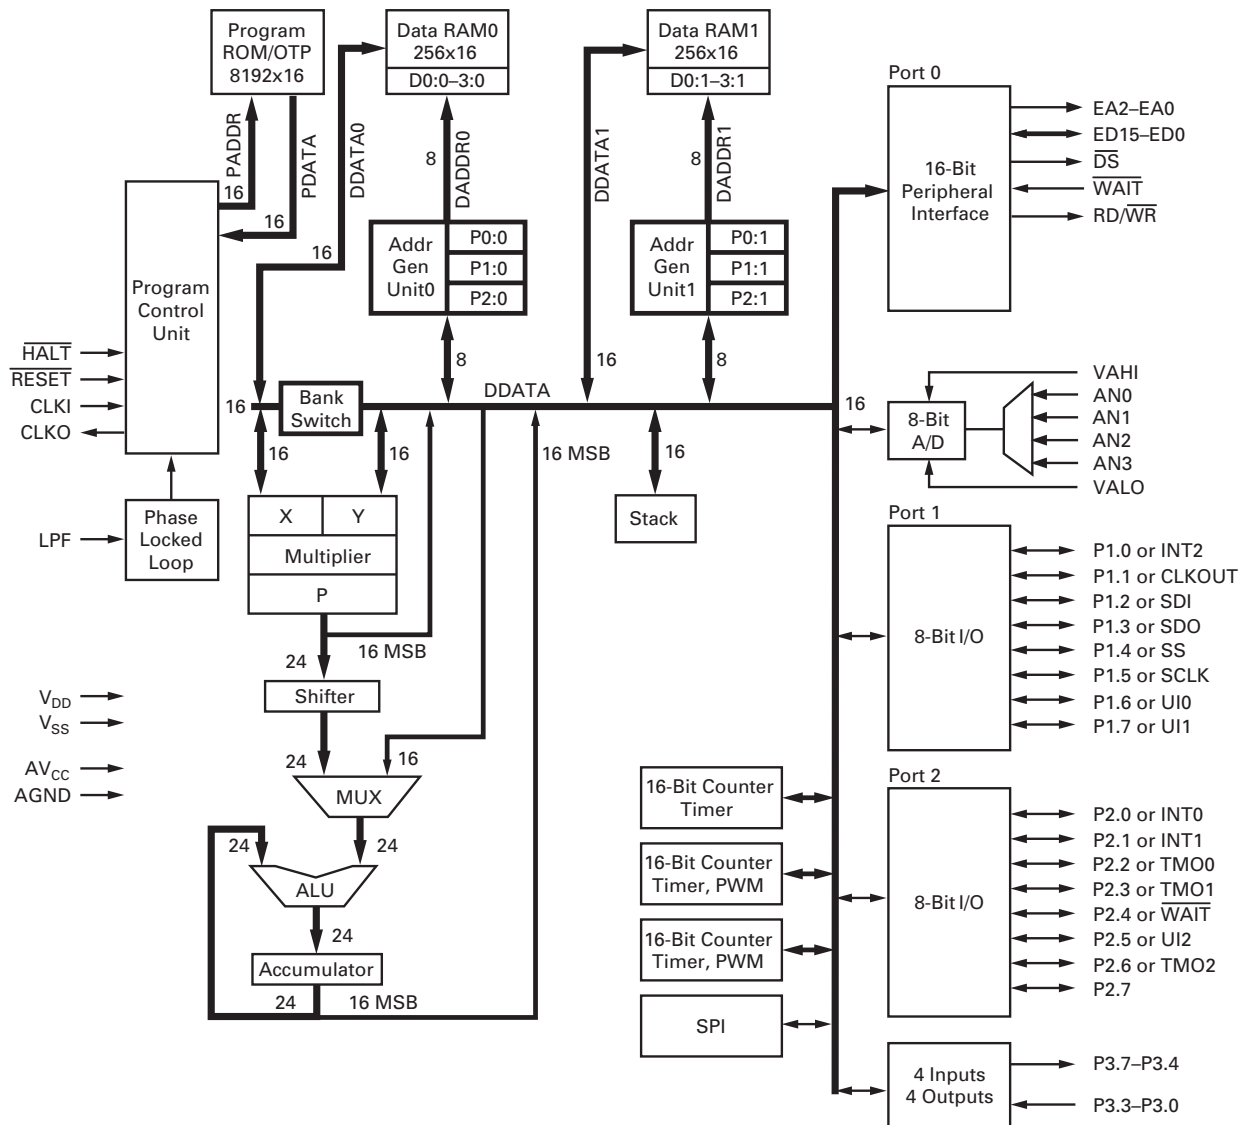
Program ROM/OTP 8192x16

Data RAM0 256x16
D0:0–3:0

Data RAM1 256x16
D0:1–3:1

Port 0

PADDR
PDATA
DDATA0
DDATA1
8
DADDR0
8
DADDR1

16
16
16

16-Bit Peripheral Interface

EA2–EA0
ED15–ED0
$\overline{DS}$
$\overline{WAIT}$
RD/$\overline{WR}$

Addr Gen Unit0
P0:0
P1:0
P2:0

Addr Gen Unit1
P0:1
P1:1
P2:1

Program Control Unit

$\overline{HALT}$
$\overline{RESET}$
CLKI
CLKO

8
16
8

VAHI
AN0
AN1
AN2
AN3
VALO

16
Bank Switch
DDATA
16
8-Bit A/D

16
16
16 MSB
16

Stack

Phase Locked Loop
LPF

X
Y
Multiplier
P

Port 1
8-Bit I/O
P1.0 or INT2
P1.1 or CLKOUT
P1.2 or SDI
P1.3 or SDO
P1.4 or SS
P1.5 or SCLK
P1.6 or UI0
P1.7 or UI1

24
16 MSB

$V_{DD}$
$V_{SS}$
$AV_{CC}$
AGND

Shifter
24
16
MUX

16-Bit Counter Timer

Port 2
8-Bit I/O
P2.0 or INT0
P2.1 or INT1
P2.2 or TMO0
P2.3 or $\overline{TMO1}$
P2.4 or $\overline{WAIT}$
P2.5 or UI2
P2.6 or TMO2
P2.7

24
24
ALU
24

16-Bit Counter Timer, PWM

16-Bit Counter Timer, PWM

Accumulator
24
16 MSB

SPI

4 Inputs 4 Outputs
P3.7–P3.4
P3.3–P3.0